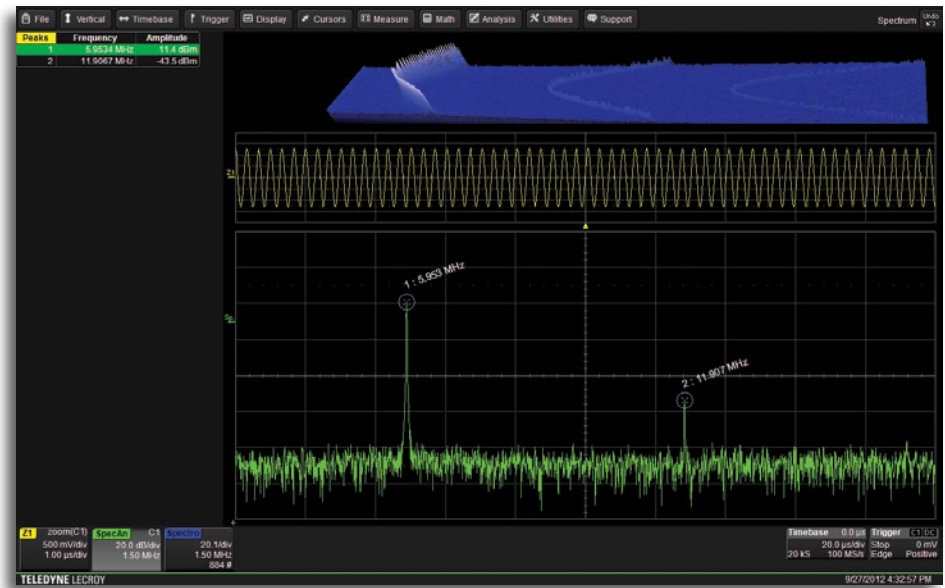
File Vertical Timebase Trigger Display Cursors Measure Math Analysis Utilities Support Spectrum Undo

| Peaks | Frequency | Amplitude |
|---|---|---|
| 1 | 5.9534 MHz | 11.4 dBm |
| 2 | 11.9067 MHz | -43.5 dBm |

Z1

1 : 5.953 MHz

2 : 11.907 MHz

Z1 zoom(C1) 500 mV/div 1.00 µs/div

SpecAn C1 20.0 dB/div 1.50 MHz

Spectro 20.1/div 1.50 MHz 884 #

Timebase 0.0 µs 20.0 µs/div 20 kS 100 MS/s

Trigger C1 DC Stop 0 mV Edge Positive

TELEDYNE LECROY

9/27/2012 4:32:57 PM